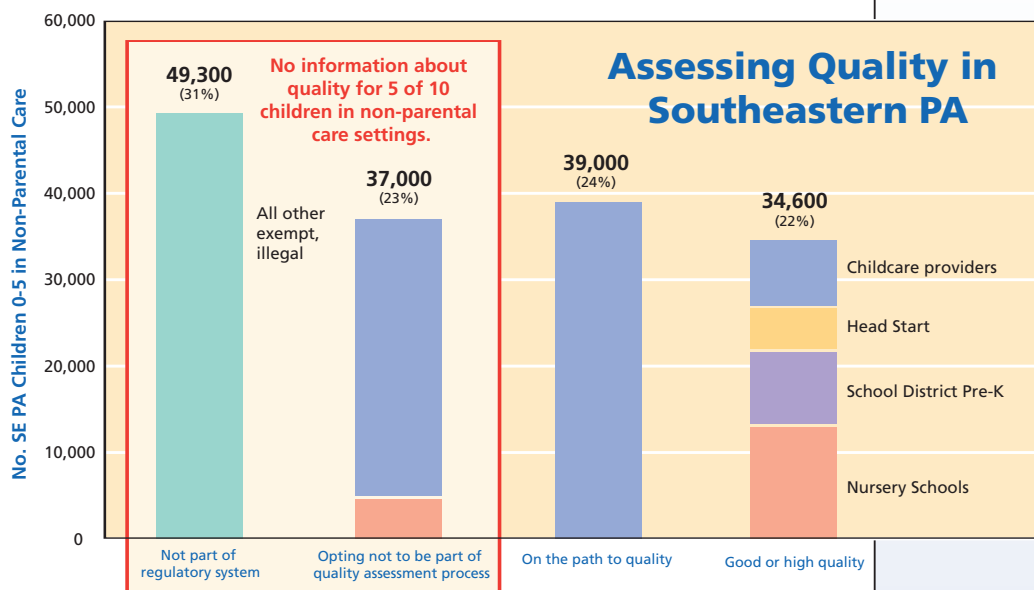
Assessing Quality in Southeastern PA

No information about quality for 5 of 10 children in non-parental care settings.

No. SE PA Children 0-5 in Non-Parental Care

60,000
50,000
40,000
30,000
20,000
10,000
0

49,300
(31%)

All other exempt, illegal

37,000
(23%)

39,000
(24%)

34,600
(22%)

Childcare providers
Head Start
School District Pre-K
Nursery Schools

Not part of regulatory system
Opting not to be part of quality assessment process
On the path to quality
Good or high quality